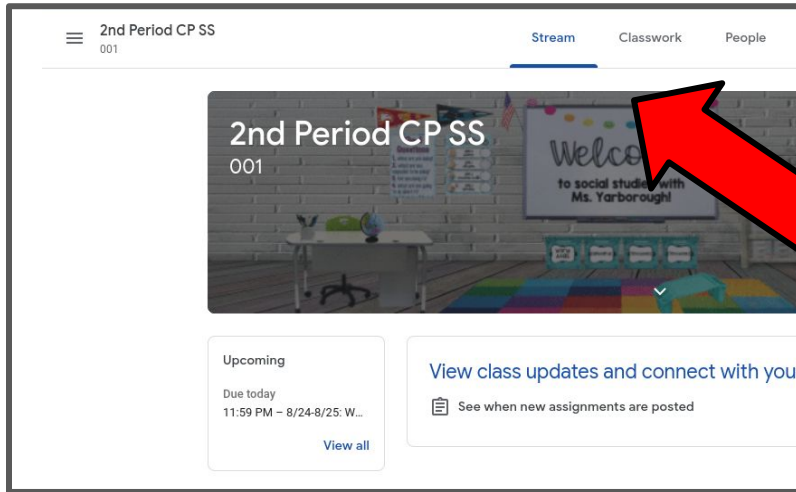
2nd Period CP SS
001

Stream
Classwork
People

2nd Period CP SS
001

Welcome
to social studies with Ms. Yarborough!

Upcoming
Due today
11:59 PM – 8/24-8/25: W...
View all

View class updates and connect with you
See when new assignments are posted